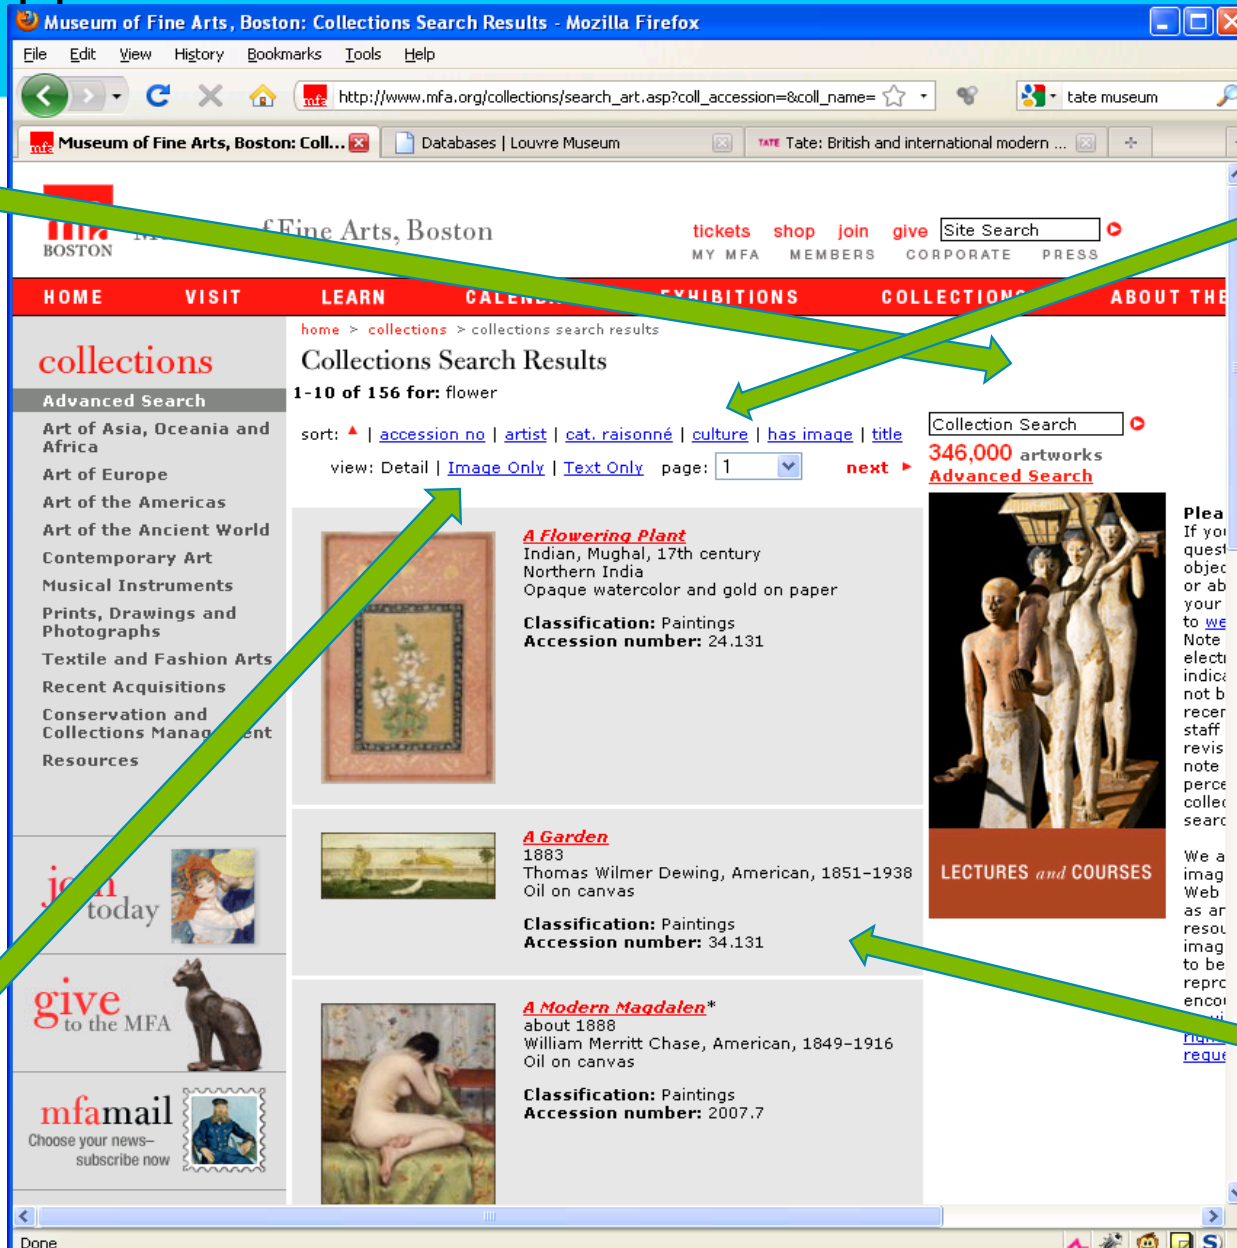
Museum of Fine Arts, Boston: Collections Search Results - Mozilla Firefox

File Edit View History Bookmarks Tools Help

http://www.mfa.org/collections/search_art.asp?coll_accession=&coll_name=

tate museum

Museum of Fine Arts, Boston: Coll... Databases | Louvre Museum Tate: British and international modern ...

BOSTON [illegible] f Fine Arts, Boston

tickets shop join give Site Search
MY MFA MEMBERS CORPORATE PRESS

HOME VISIT LEARN CALEN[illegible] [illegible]XHIBITIONS COLLECTION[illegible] ABOUT THE

collections

Advanced Search
Art of Asia, Oceania and Africa
Art of Europe
Art of the Americas
Art of the Ancient World
Contemporary Art
Musical Instruments
Prints, Drawings and Photographs
Textile and Fashion Arts
Recent Acquisitions
Conservation and Collections Manag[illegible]ent
Resources

jo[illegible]n today

give to the MFA

mfamail
Choose your news–subscribe now

home > collections > collections search results

Collections Search Results

1-10 of 156 for: flower

sort: | accession no | artist | cat. raisonné | culture | has image | title

view: Detail | Image Only | Text Only page: 1 next

A Flowering Plant
Indian, Mughal, 17th century
Northern India
Opaque watercolor and gold on paper

Classification: Paintings
Accession number: 24.131

A Garden
1883
Thomas Wilmer Dewing, American, 1851–1938
Oil on canvas

Classification: Paintings
Accession number: 34.131

A Modern Magdalen*
about 1888
William Merritt Chase, American, 1849–1916
Oil on canvas

Classification: Paintings
Accession number: 2007.7

Collection Search
346,000 artworks
Advanced Search

LECTURES and COURSES

Plea
If yo
quest
objec
or ab
your
to we
Note
electi
indica
not b
recer
staff
revis
note
perce
collec
searc

We a
imag
Web
as ar
resou
imag
to be
repro
enco
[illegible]
reque

Done